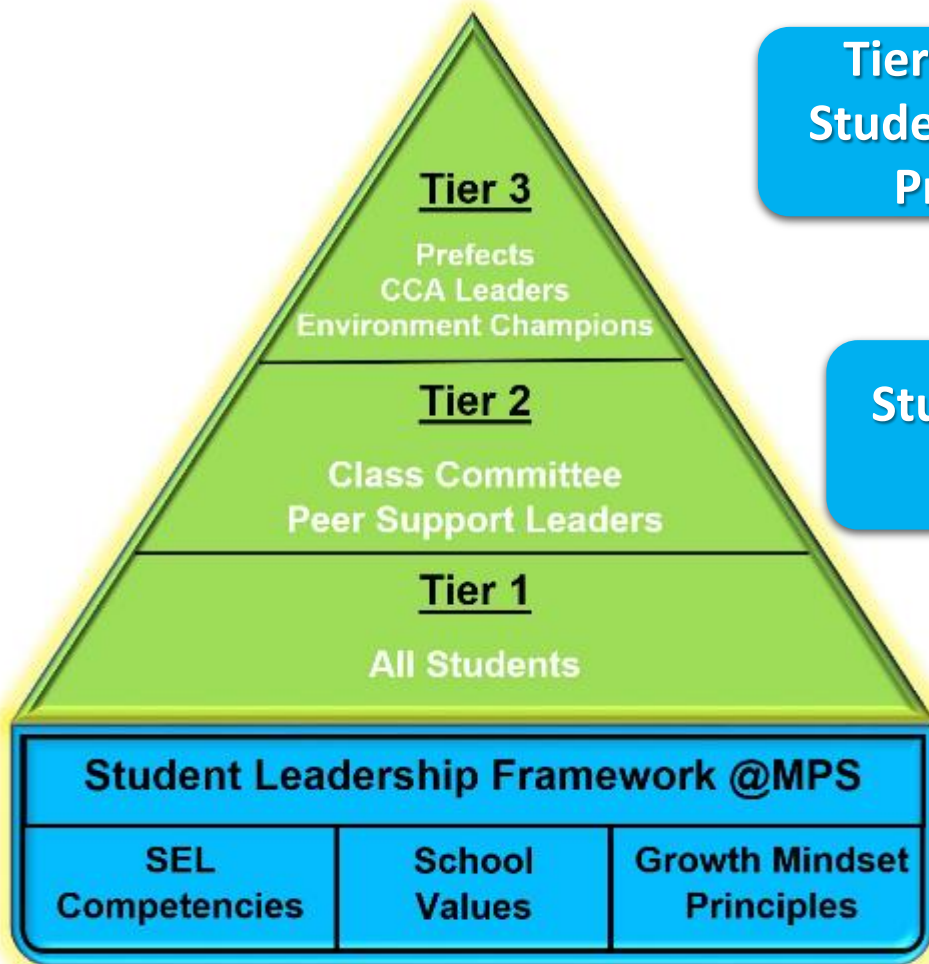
Tier 3

Prefects
CCA Leaders
Environment Champions

Tier 2

Class Committee
Peer Support Leaders

Tier 1

All Students

Student Leadership Framework @MPS

| SEL Competencies | School Values | Growth Mindset Principles |
|---|---|---|

Tier
Stude
Pr

Stu